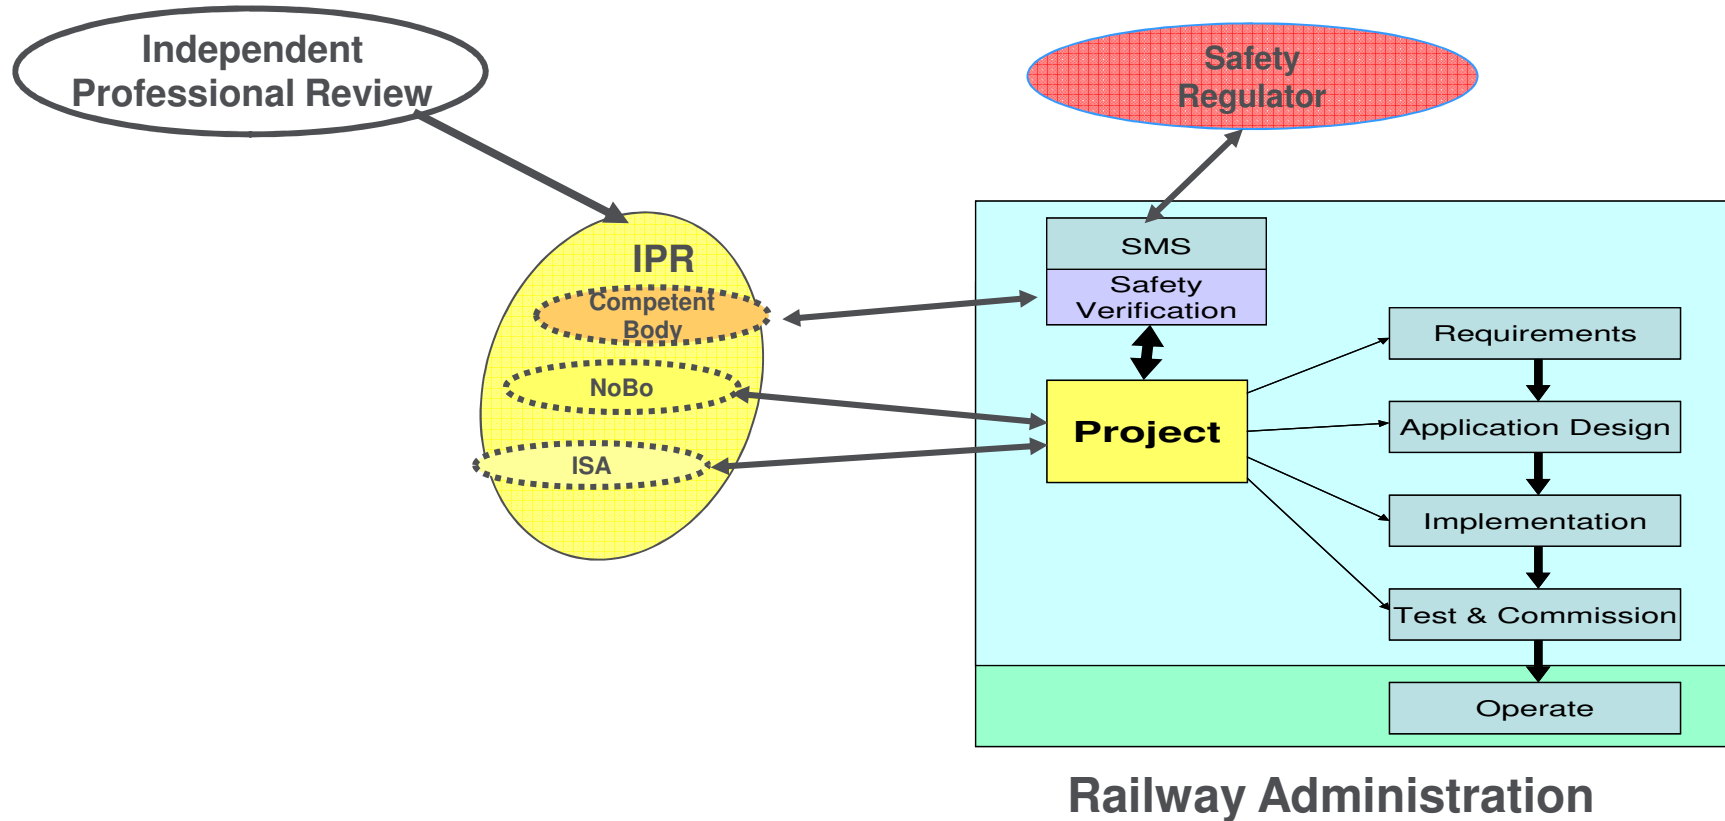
Independent Professional Review

Safety Regulator

IPR

Competent Body

NoBo

ISA

SMS

Safety Verification

Project

Requirements

Application Design

Implementation

Test & Commission

Operate

Railway Administration